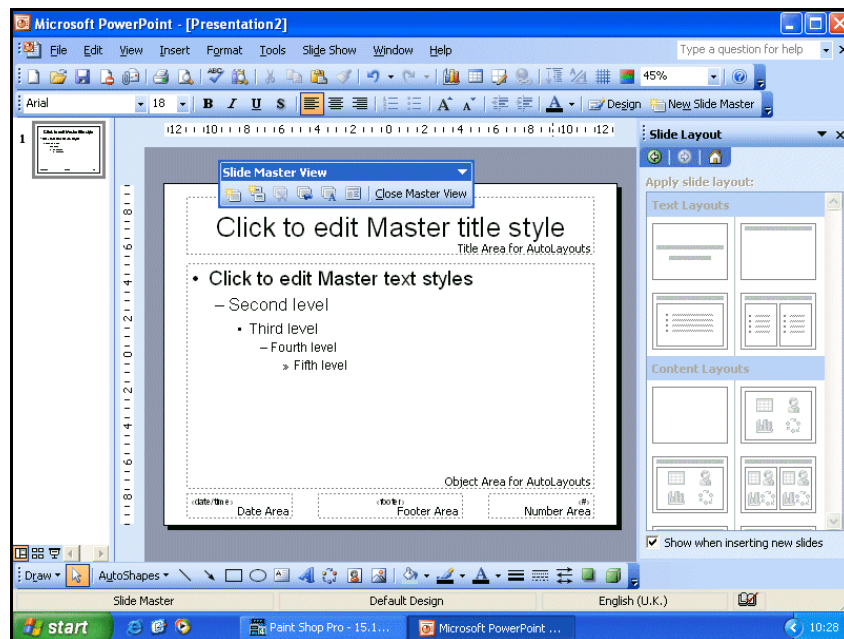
Microsoft PowerPoint - [Presentation2]

File Edit View Insert Format Tools Slide Show Window Help

Type a question for help

45%

Arial 18 B I U S

Design New Slide Master

1

Slide Master View

Close Master View

Click to edit Master title style

Title Area for AutoLayouts

• Click to edit Master text styles

– Second level

• Third level

– Fourth level

» Fifth level

Object Area for AutoLayouts

<date/time> Date Area

<footer> Footer Area

<#> Number Area

Slide Layout

Apply slide layout:

Text Layouts

Content Layouts

Show when inserting new slides

Draw AutoShapes

Slide Master Default Design English (U.K.)

start Paint Shop Pro - 15.1... Microsoft PowerPoint ... 10:28